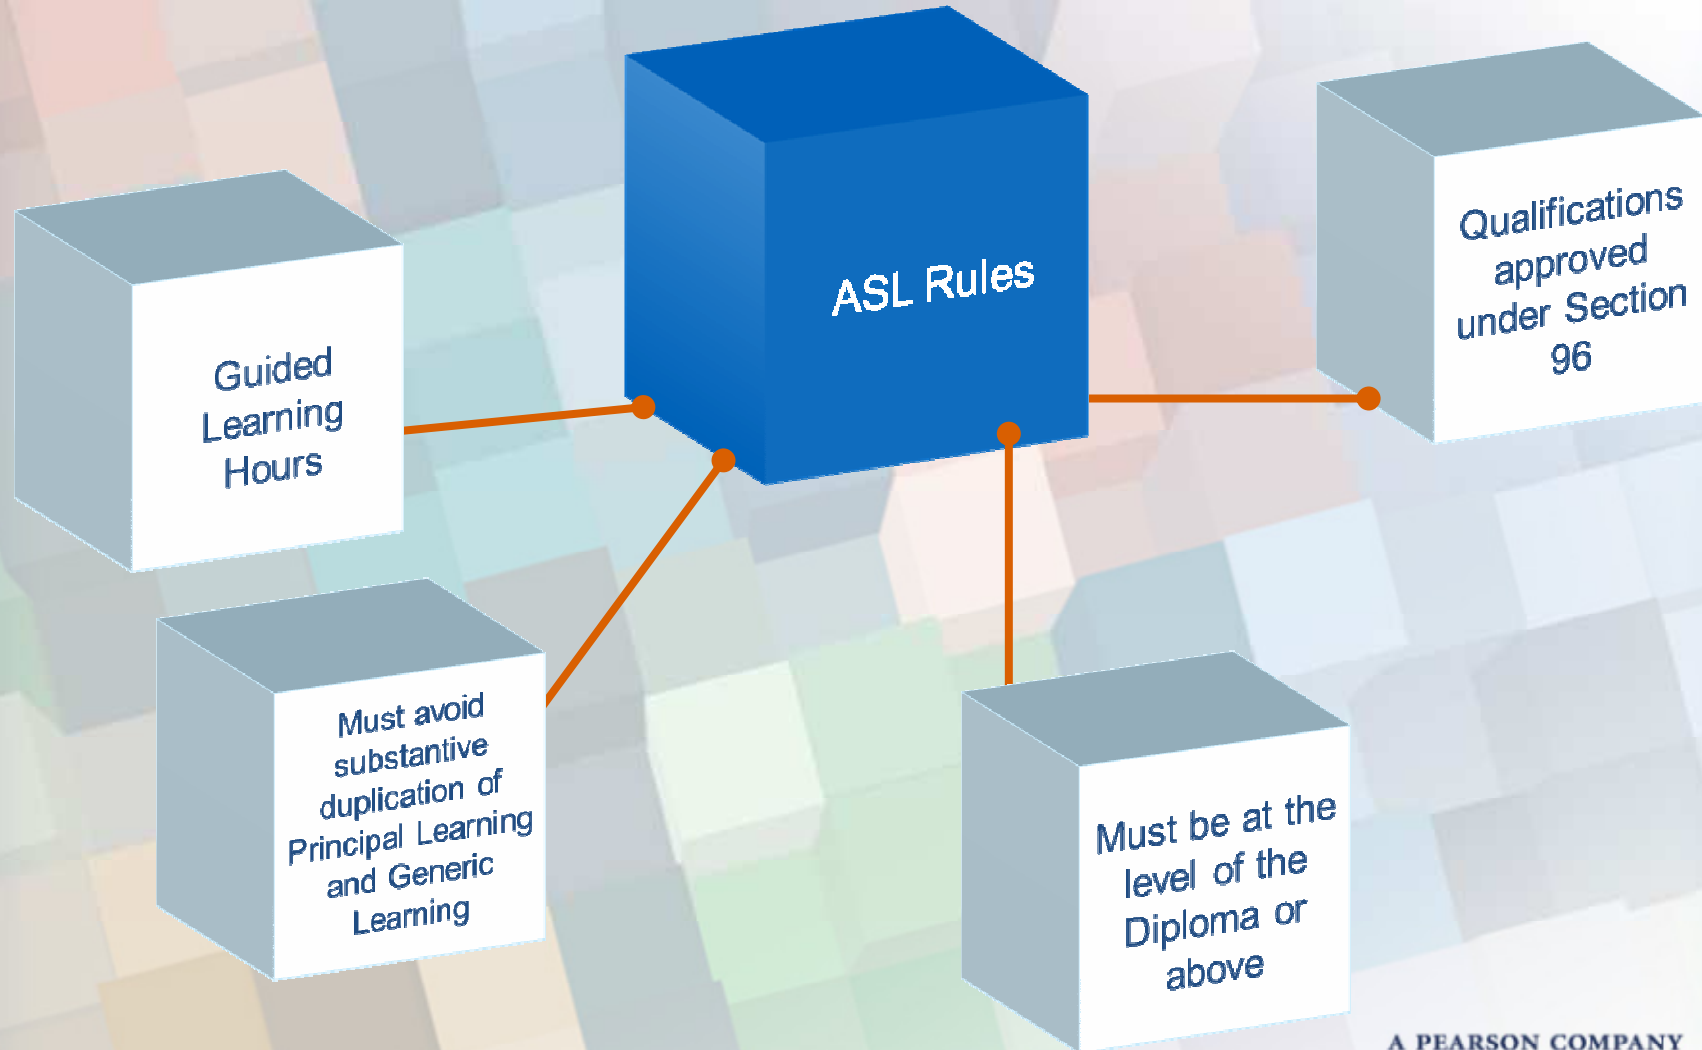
ASL Rules

Guided Learning Hours

Qualifications approved under Section 96

Must avoid substantive duplication of Principal Learning and Generic Learning

Must be at the level of the Diploma or above

A PEARSON COMPANY